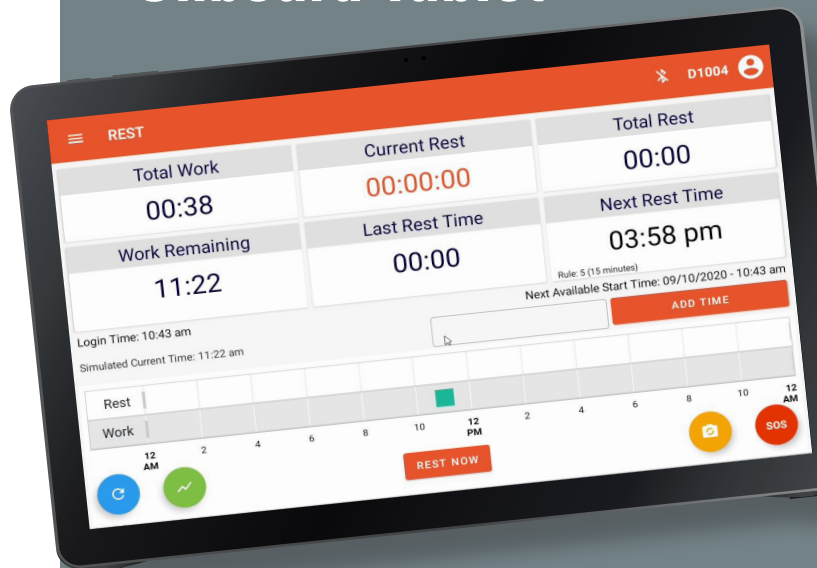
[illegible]

D1004

REST

Total Work
00:38

Current Rest
00:00:00

Total Rest
00:00

Work Remaining
11:22

Last Rest Time
00:00

Next Rest Time
03:58 pm

Rule: 5 (15 minutes)

Next Available Start Time: 09/10/2020 - 10:43 am

ADD TIME

Login Time: 10:43 am

Simulated Current Time: 11:22 am

Rest

Work

12 AM
2
4
6
8
10
12 PM
2
4
6
8
10
12 AM

REST NOW

SOS